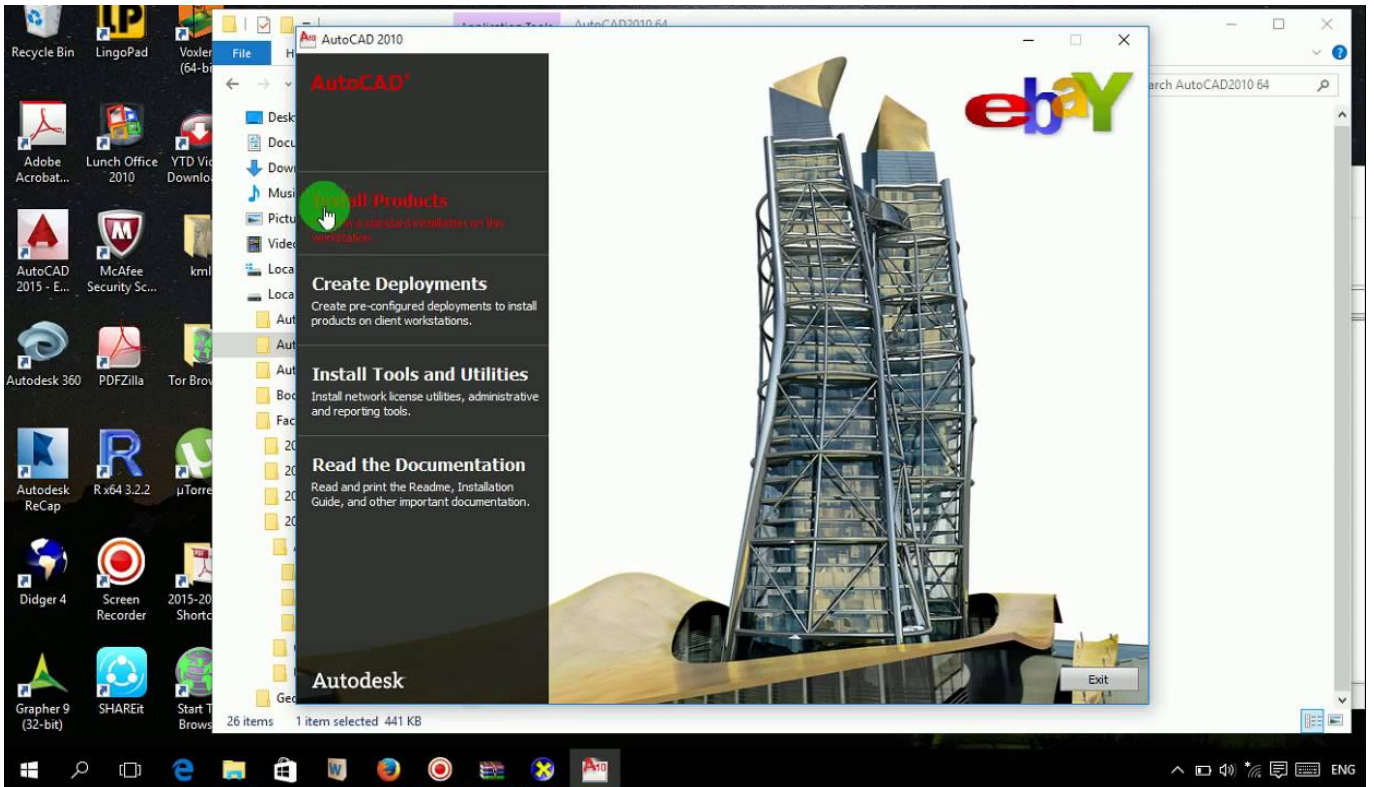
Recycle Bin
LingoPad
Voxler (64-bi
Adobe Acrobat...
Lunch Office 2010
YTD Vi Downlo
AutoCAD 2015 - E...
McAfee Security Sc...
kml
Autodesk 360
PDFZilla
Tor Brov
Autodesk ReCap
R x64 3.2.2
µTorre
Didger 4
Screen Recorder
2015-20 Shortc
Grapher 9 (32-bit)
SHAREit
Start T Brows

File
Application Tools
AutoCAD2010 64
earch AutoCAD2010 64
Desk
Docu
Dow
Musi
Pictu
Vide
Loca
Loca
Aut
Aut
Aut
Boo
Fac
Ge
26 items
1 item selected 441 KB

AutoCAD 2010
AutoCAD®
Install Products
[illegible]
Create Deployments
Create pre-configured deployments to install products on client workstations.
Install Tools and Utilities
Install network license utilities, administrative and reporting tools.
Read the Documentation
Read and print the Readme, Installation Guide, and other important documentation.
Autodesk
ebaY
Exit

ENG